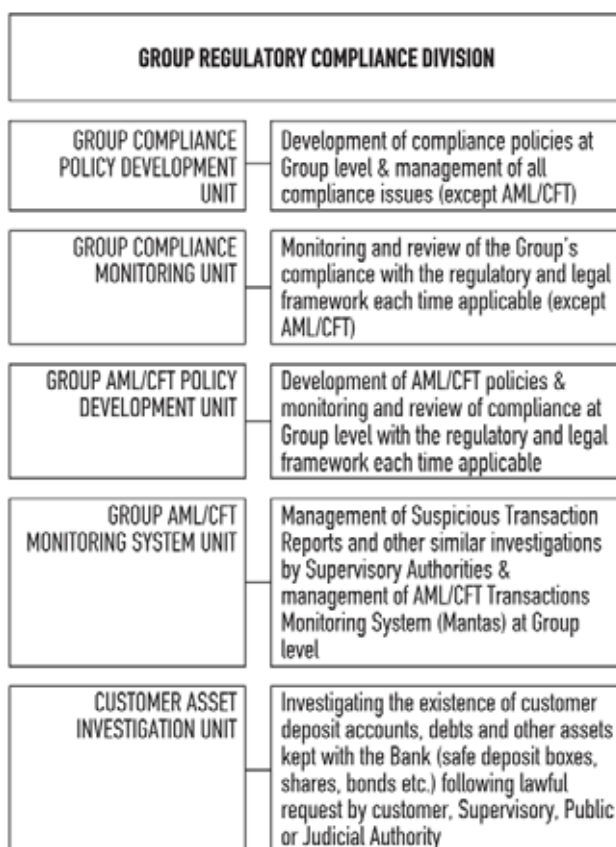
GROUP REGULATORY COMPLIANCE DIVISION

GROUP COMPLIANCE POLICY DEVELOPMENT UNIT

Development of compliance policies at Group level & management of all compliance issues (except AML/CFT)

GROUP COMPLIANCE MONITORING UNIT

Monitoring and review of the Group's compliance with the regulatory and legal framework each time applicable (except AML/CFT)

GROUP AML/CFT POLICY DEVELOPMENT UNIT

Development of AML/CFT policies & monitoring and review of compliance at Group level with the regulatory and legal framework each time applicable

GROUP AML/CFT MONITORING SYSTEM UNIT

Management of Suspicious Transaction Reports and other similar investigations by Supervisory Authorities & management of AML/CFT Transactions Monitoring System (Mantas) at Group level

CUSTOMER ASSET INVESTIGATION UNIT

Investigating the existence of customer deposit accounts, debts and other assets kept with the Bank (safe deposit boxes, shares, bonds etc.) following lawful request by customer, Supervisory, Public or Judicial Authority